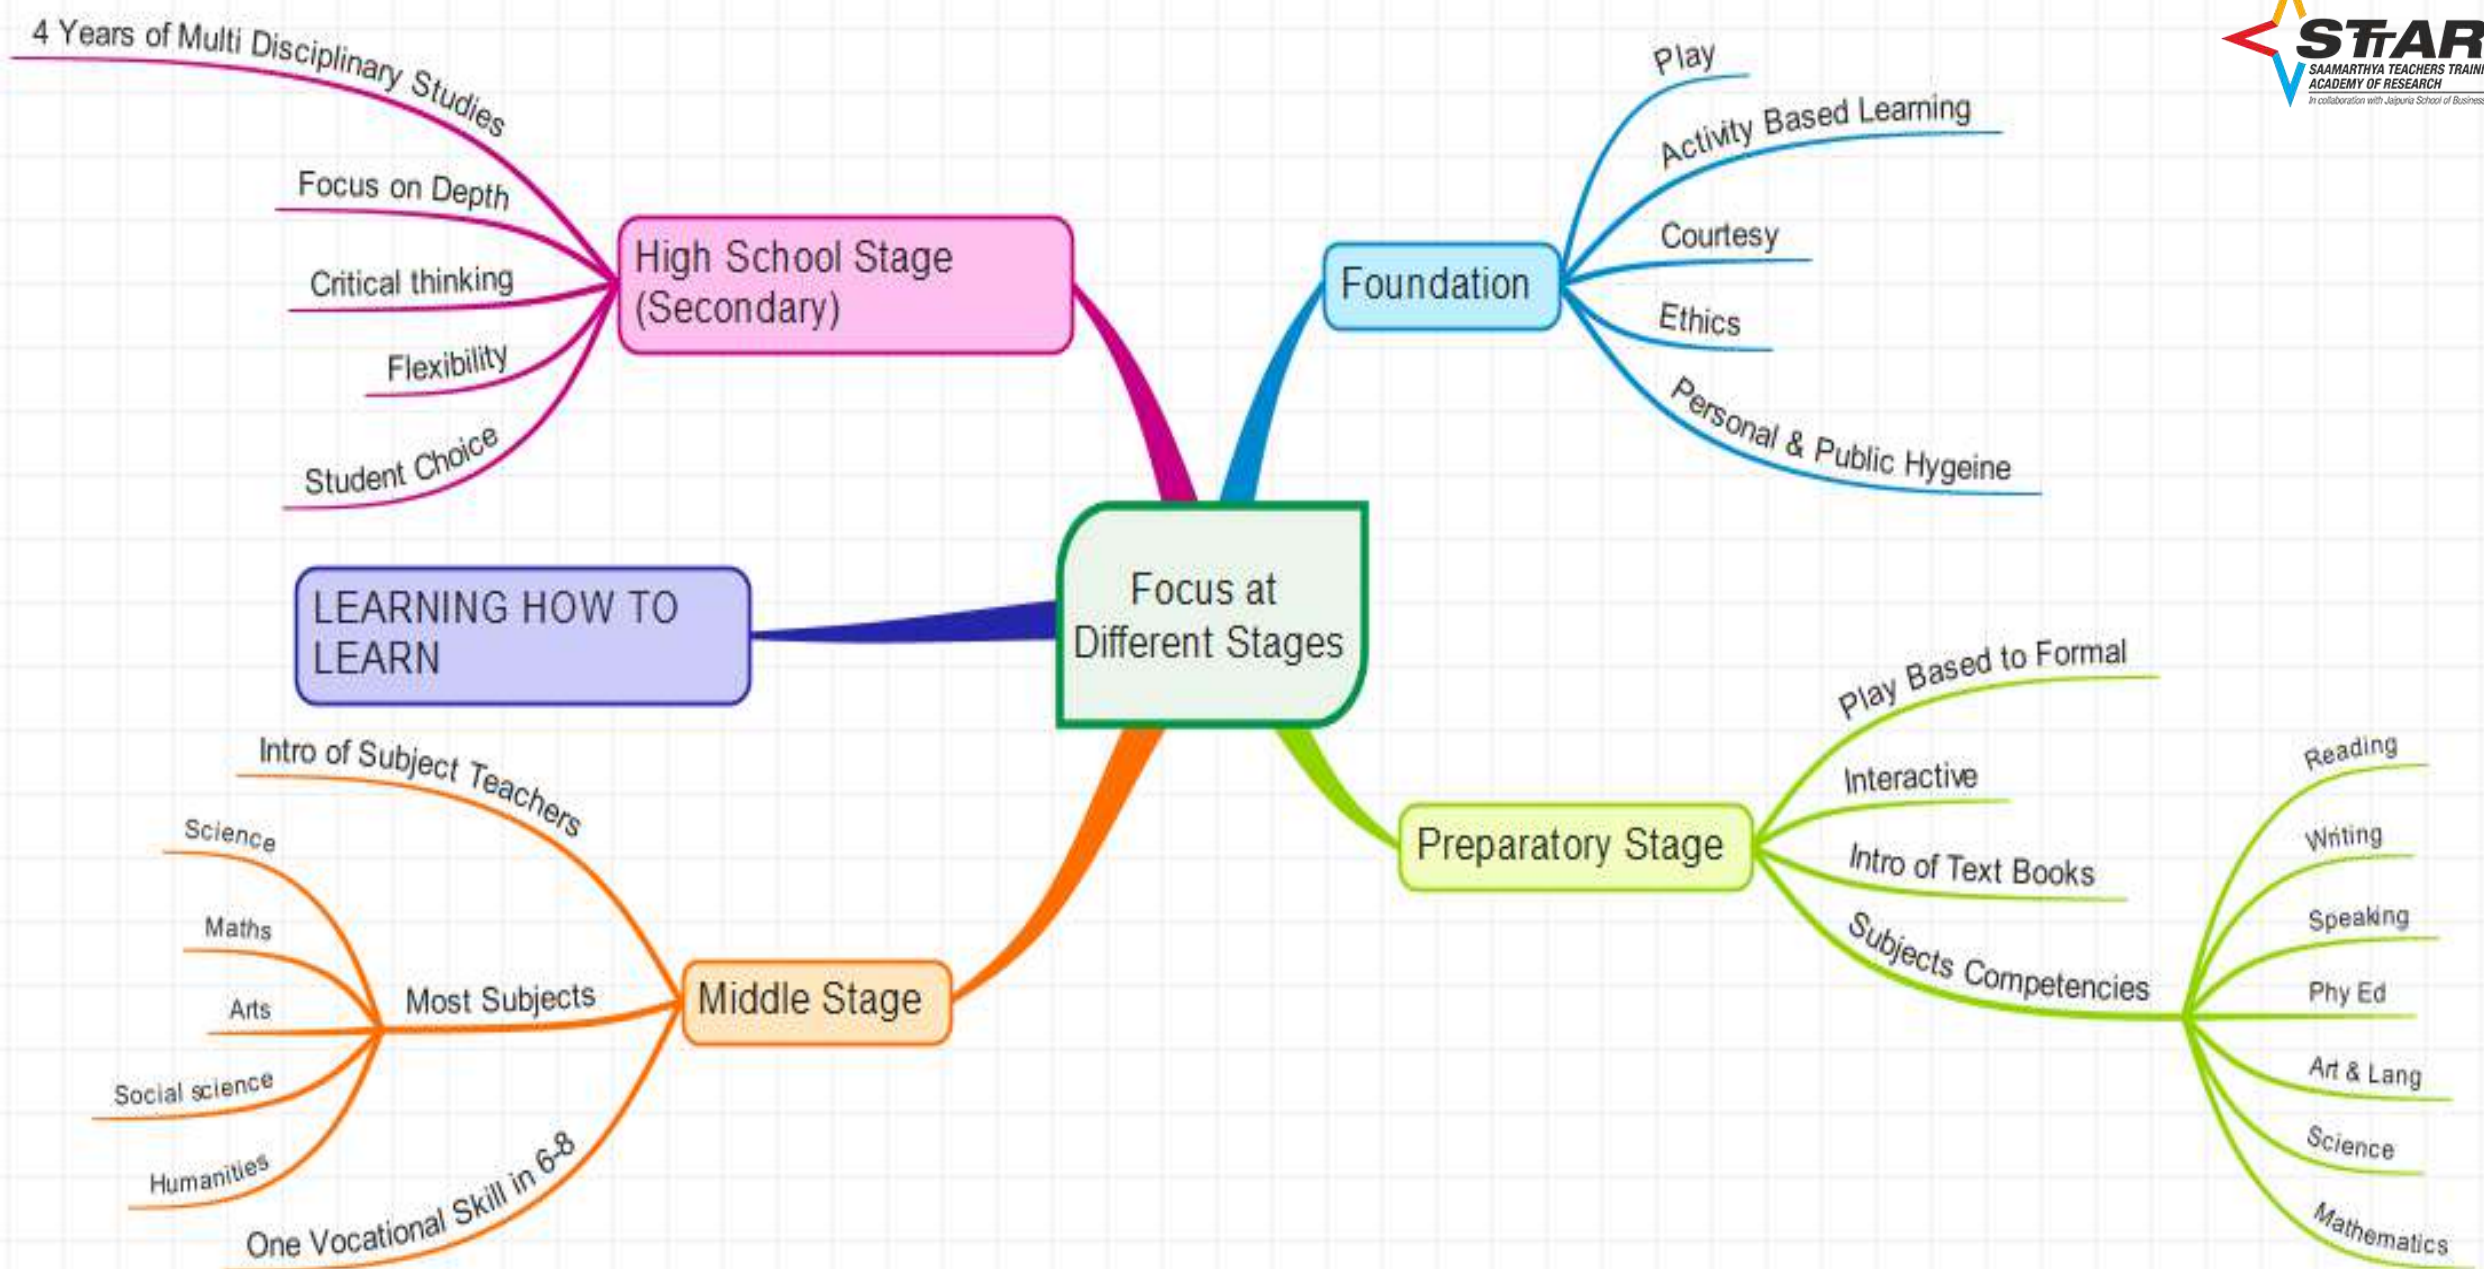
STAR
SAAMARTHYA TEACHERS TRAINI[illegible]
ACADEMY OF RESEARCH
In collaboration with Jaipuria School of Business

Focus at Different Stages

High School Stage (Secondary)
4 Years of Multi Disciplinary Studies
Focus on Depth
Critical thinking
Flexibility
Student Choice

Foundation
Play
Activity Based Learning
Courtesy
Ethics
Personal & Public Hygeine

LEARNING HOW TO LEARN

Preparatory Stage
Play Based to Formal
Interactive
Intro of Text Books
Subjects Competencies
Reading
Writing
Speaking
Phy Ed
Art & Lang
Science
Mathematics

Middle Stage
Intro of Subject Teachers
Most Subjects
Science
Maths
Arts
Social science
Humanities
One Vocational Skill in 6-8